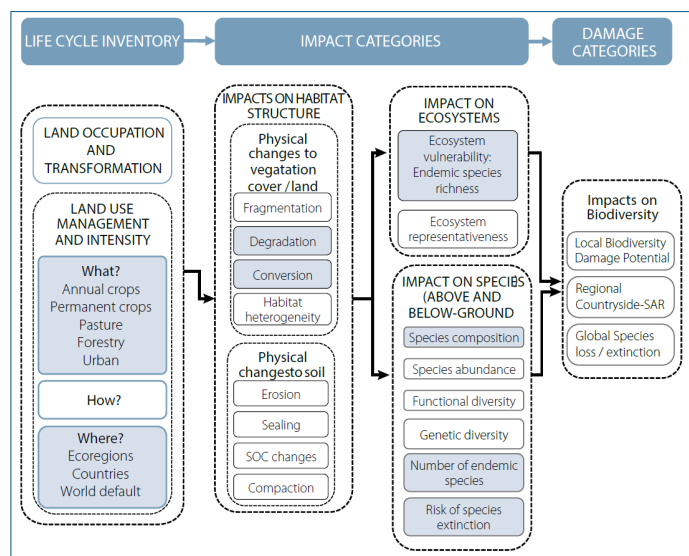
LIFE CYCLE INVENTORY

IMPACT CATEGORIES

DAMAGE CATEGORIES

LAND OCCUPATION AND TRANSFORMATION

LAND USE MANAGEMENT AND INTENSITY

What?
Annual crops
Permanent crops
Pasture
Forestry
Urban

How?

Where?
Ecoregions
Countries
World default

IMPACTS ON HABITAT STRUCTURE

Physical changes to vegatation cover / land

Fragmentation

Degradation

Conversion

Habitat heterogeneity

Physical changesto soil

Erosion

Sealing

SOC changes

Compaction

IMPACT ON ECOSYSTEMS

Ecosystem vulnerability: Endemic species richness

Ecosystem representativeness

IMPACT ON SPECIES (ABOVE AND BELOW-GROUND

Species composition

Species abundance

Functional diversity

Genetic diversity

Number of endemic species

Risk of species extinction

Impacts on Biodiversity

Local Biodiversity Damage Potential

Regional Countryside-SAR

Global Species loss / extinction